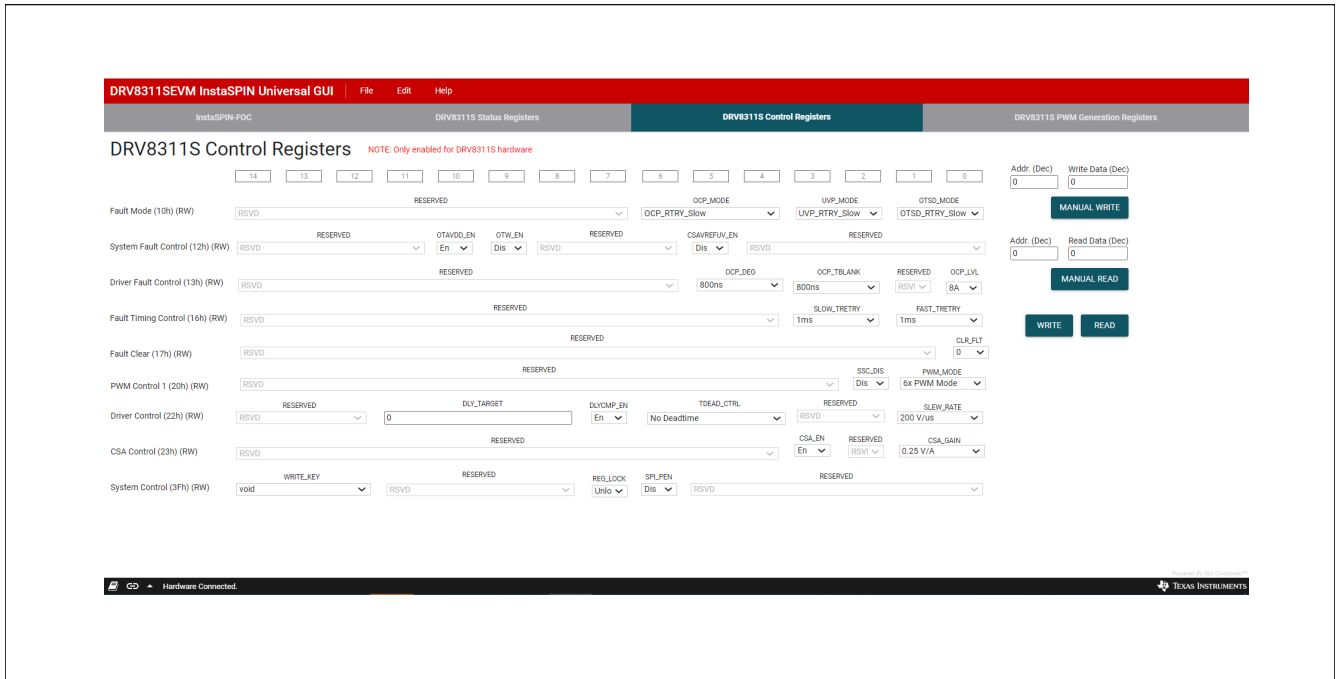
DRV8311SEVM InstaSPIN Universal GUI File Edit Help

InstaSPIN-FOC DRV8311S Status Registers DRV8311S Control Registers DRV8311S PWM Generation Registers

DRV8311S Control Registers NOTE: Only enabled for DRV8311S hardware

14 13 12 11 10 9 8 7 6 5 4 3 2 1 0

Addr. (Dec) Write Data (Dec)
0 0
MANUAL WRITE

Addr. (Dec) Read Data (Dec)
0 0
MANUAL READ

WRITE READ

Fault Mode (10h) (RW) RESERVED RSVD OCP_MODE OCP_RTRY_Slow UVP_MODE UVP_RTRY_Slow OTSD_MODE OTSD_RTRY_Slow

System Fault Control (12h) (RW) RESERVED RSVD OTAVDD_EN En OTW_EN Dis RESERVED RSVD CSAVREFUV_EN Dis RESERVED RSVD

Driver Fault Control (13h) (RW) RESERVED RSVD OCP_DEG 800ns OCP_TBLANK 800ns RESERVED RSVD OCP_LVL 8A

Fault Timing Control (16h) (RW) RESERVED RSVD SLOW_TRETRY 1ms FAST_TRETRY 1ms

Fault Clear (17h) (RW) RESERVED RSVD CLR_FLT 0

PWM Control 1 (20h) (RW) RESERVED RSVD SSC_DIS Dis PWM_MODE 6x PWM Mode

Driver Control (22h) (RW) RESERVED RSVD DLY_TARGET 0 DLYCMP_EN En TDEAD_CTRL No Deadtime RESERVED RSVD SLEW_RATE 200 V/us

CSA Control (23h) (RW) RESERVED RSVD CSA_EN En RESERVED RSVI CSA_GAIN 0.25 V/A

System Control (3Fh) (RW) WRITE_KEY void RESERVED RSVD REG_LOCK Unlo SPI_PEN Dis RESERVED RSVD

Hardware Connected.

Powered By GUI Composer™

TEXAS INSTRUMENTS